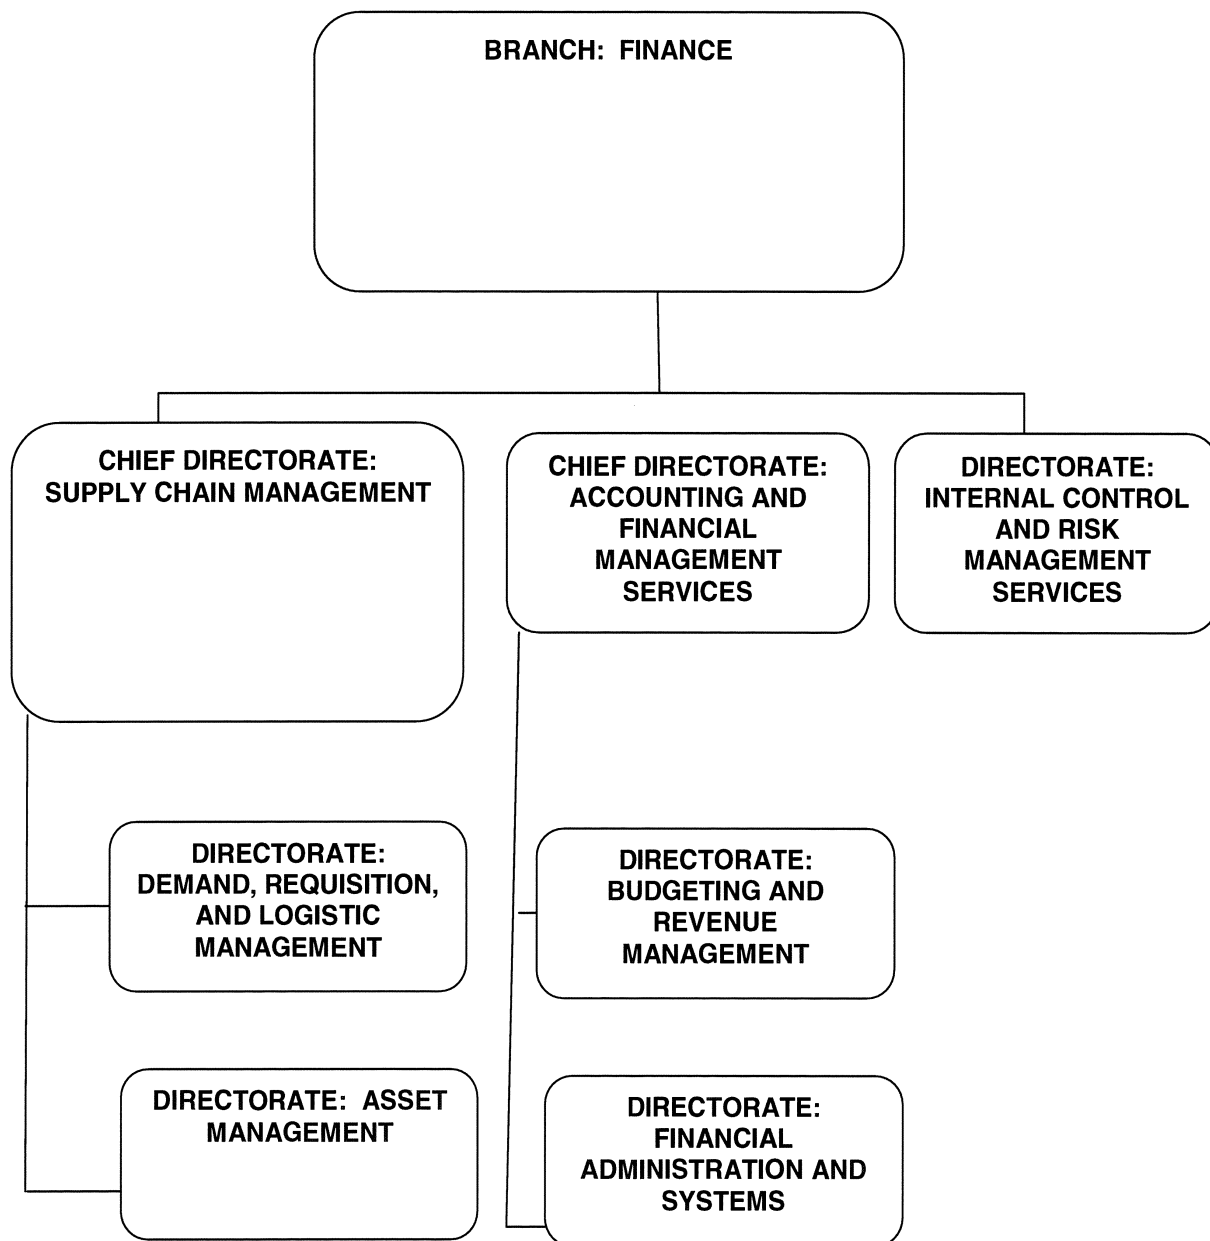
BRANCH: FINANCE

CHIEF DIRECTORATE: SUPPLY CHAIN MANAGEMENT

CHIEF DIRECTORATE: ACCOUNTING AND FINANCIAL MANAGEMENT SERVICES

DIRECTORATE: INTERNAL CONTROL AND RISK MANAGEMENT SERVICES

DIRECTORATE: DEMAND, REQUISITION, AND LOGISTIC MANAGEMENT

DIRECTORATE: ASSET MANAGEMENT

DIRECTORATE: BUDGETING AND REVENUE MANAGEMENT

DIRECTORATE: FINANCIAL ADMINISTRATION AND SYSTEMS